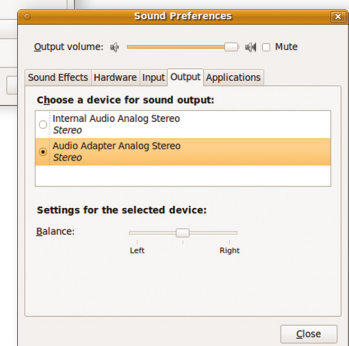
Sound Preferences

Output volume: Mute

Sound Effects Hardware Input Output Applications

Choose a device for sound output:

Internal Audio Analog Stereo
Stereo

Audio Adapter Analog Stereo
Stereo

Settings for the selected device:

Balance:

Left Right

Close